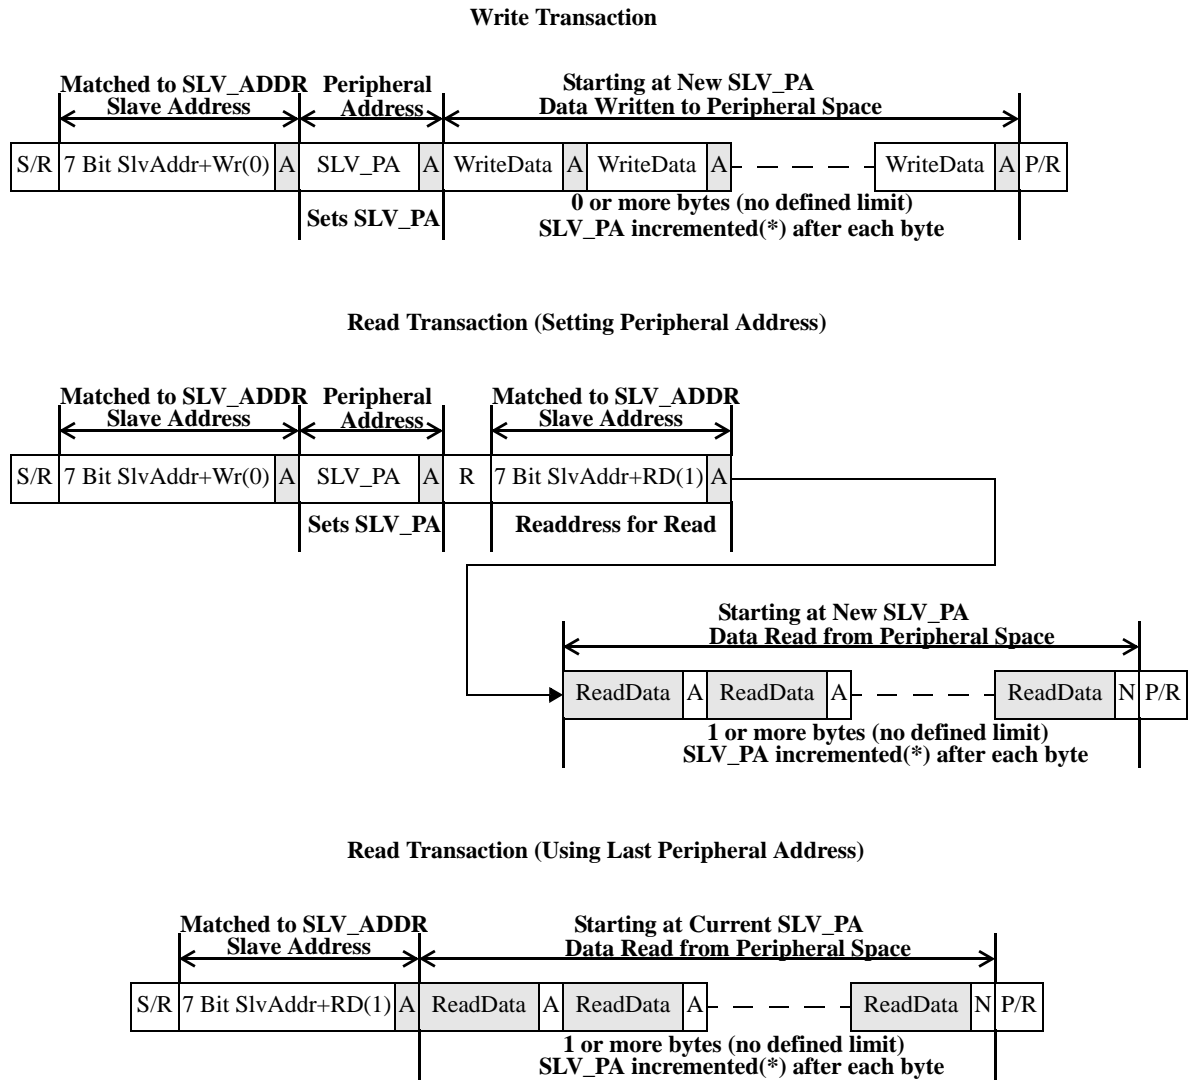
Write Transaction

Matched to SLV_ADDR
Slave Address

Peripheral
Address

Starting at New SLV_PA
Data Written to Peripheral Space

| S/R | 7 Bit SlvAddr+Wr(0) | A | SLV_PA | A | WriteData | A | WriteData | A | WriteData | A | P/R |
|---|---|---|---|---|---|---|---|---|---|---|---|

Sets SLV_PA

0 or more bytes (no defined limit)
SLV_PA incremented(*) after each byte

Read Transaction (Setting Peripheral Address)

Matched to SLV_ADDR
Slave Address

Peripheral
Address

Matched to SLV_ADDR
Slave Address

| S/R | 7 Bit SlvAddr+Wr(0) | A | SLV_PA | A | R | 7 Bit SlvAddr+RD(1) | A |
|---|---|---|---|---|---|---|---|

Sets SLV_PA

Readdress for Read

Starting at New SLV_PA
Data Read from Peripheral Space

| ReadData | A | ReadData | A | ReadData | N | P/R |
|---|---|---|---|---|---|---|

1 or more bytes (no defined limit)
SLV_PA incremented(*) after each byte

Read Transaction (Using Last Peripheral Address)

Matched to SLV_ADDR
Slave Address

Starting at Current SLV_PA
Data Read from Peripheral Space

| S/R | 7 Bit SlvAddr+RD(1) | A | ReadData | A | ReadData | A | ReadData | N | P/R |
|---|---|---|---|---|---|---|---|---|---|

1 or more bytes (no defined limit)
SLV_PA incremented(*) after each byte